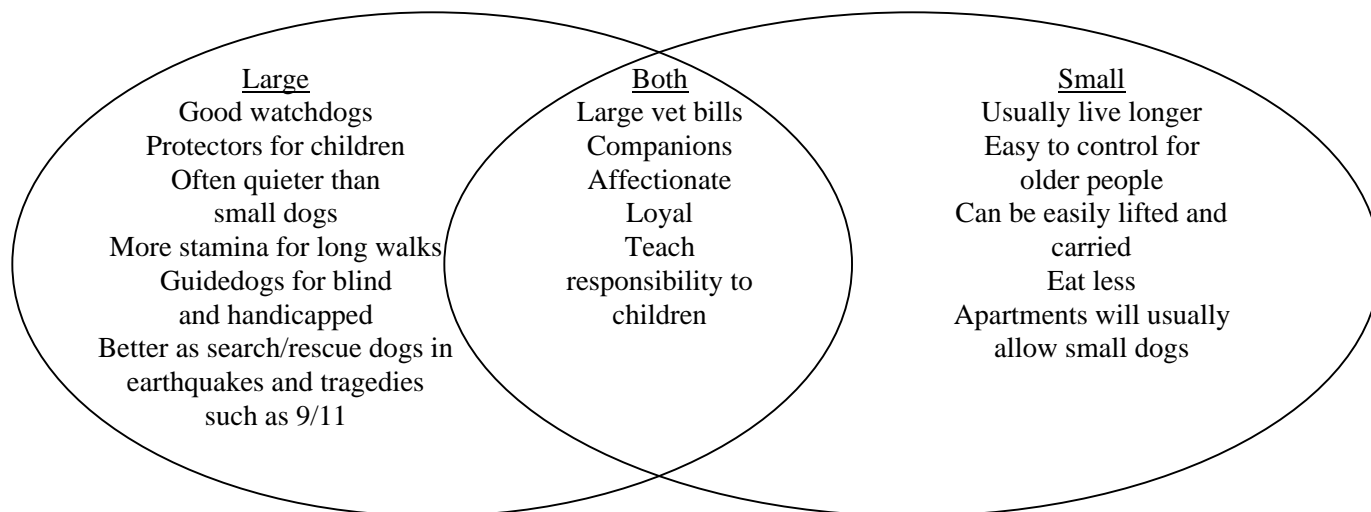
Large
Good watchdogs
Protectors for children
Often quieter than small dogs
More stamina for long walks
Guidedogs for blind and handicapped
Better as search/rescue dogs in earthquakes and tragedies such as 9/11

Both
Large vet bills
Companions
Affectionate
Loyal
Teach responsibility to children

Small
Usually live longer
Easy to control for older people
Can be easily lifted and carried
Eat less
Apartments will usually allow small dogs